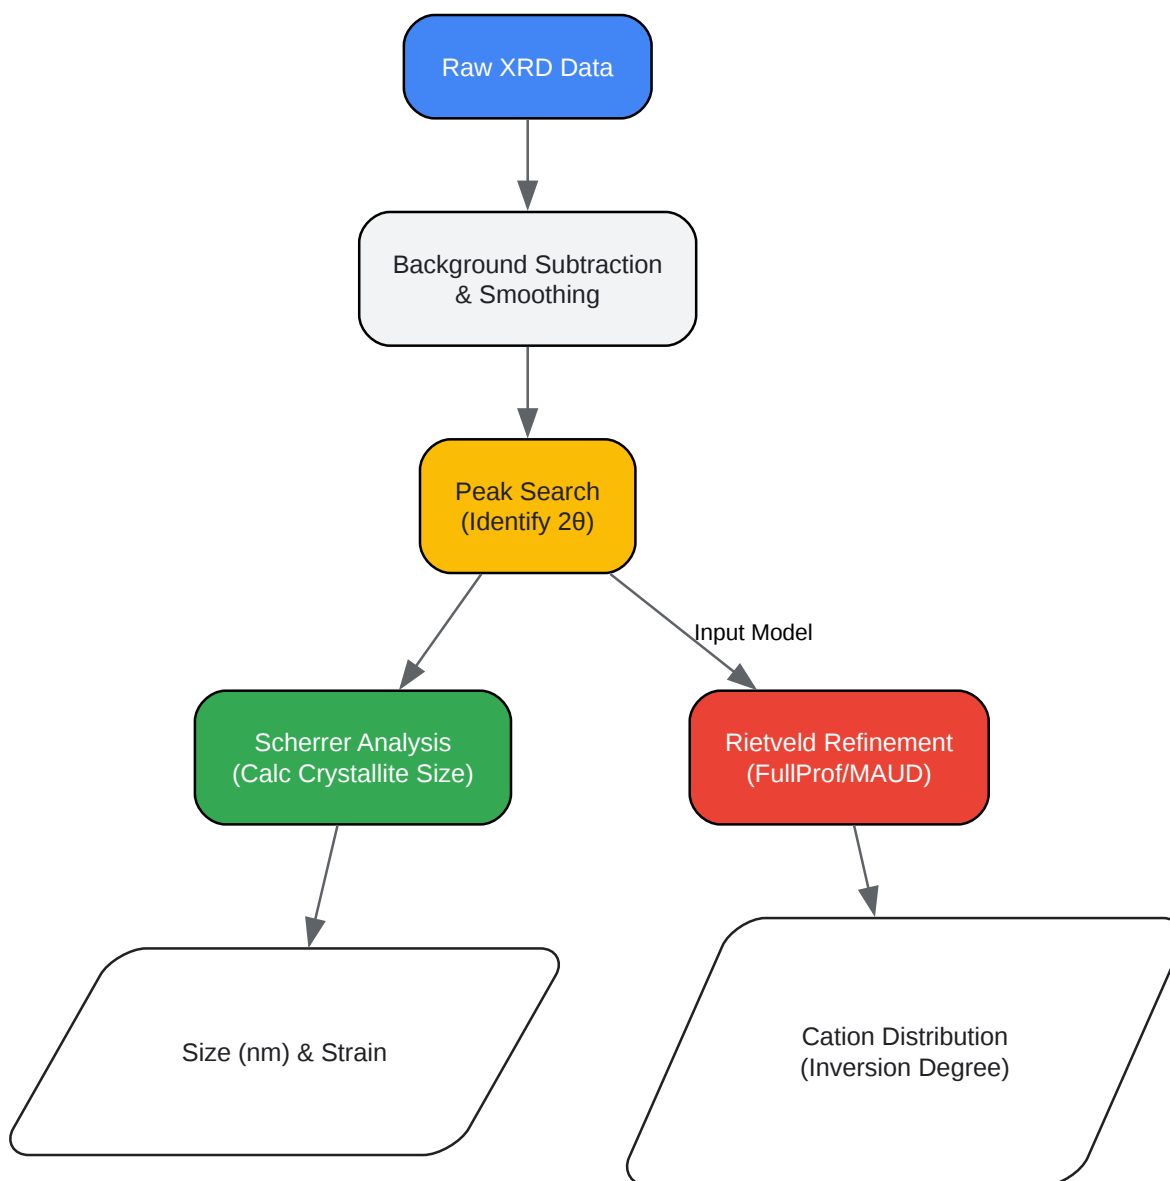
Raw XRD Data

Background Subtraction & Smoothing

Peak Search (Identify 2θ)

Input Model

Scherrer Analysis (Calc Crystallite Size)

Rietveld Refinement (FullProf/MAUD)

Size (nm) & Strain

Cation Distribution (Inversion Degree)